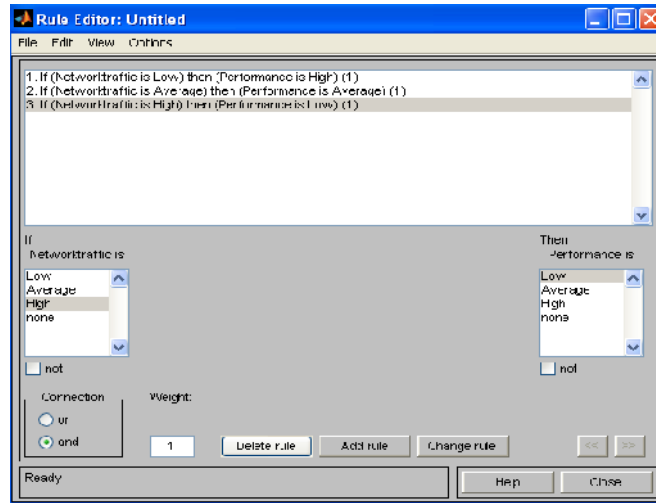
Rule Editor: Untitled

File Edit View Options

1. If (Networktraffic is Low) then (Performance is High) (1)
2. If (Networktraffic is Average) then (Performance is Average) (1)
3. If (Networktraffic is High) then (Performance is Low) (1)

If
Networktraffic is

Low
Average
High
none

not

Then
Performance is

Low
Average
High
none

not

Connection
or
and

Weight:
1

Delete rule
Add rule
Change rule
<<
>>

Ready

Help
Close